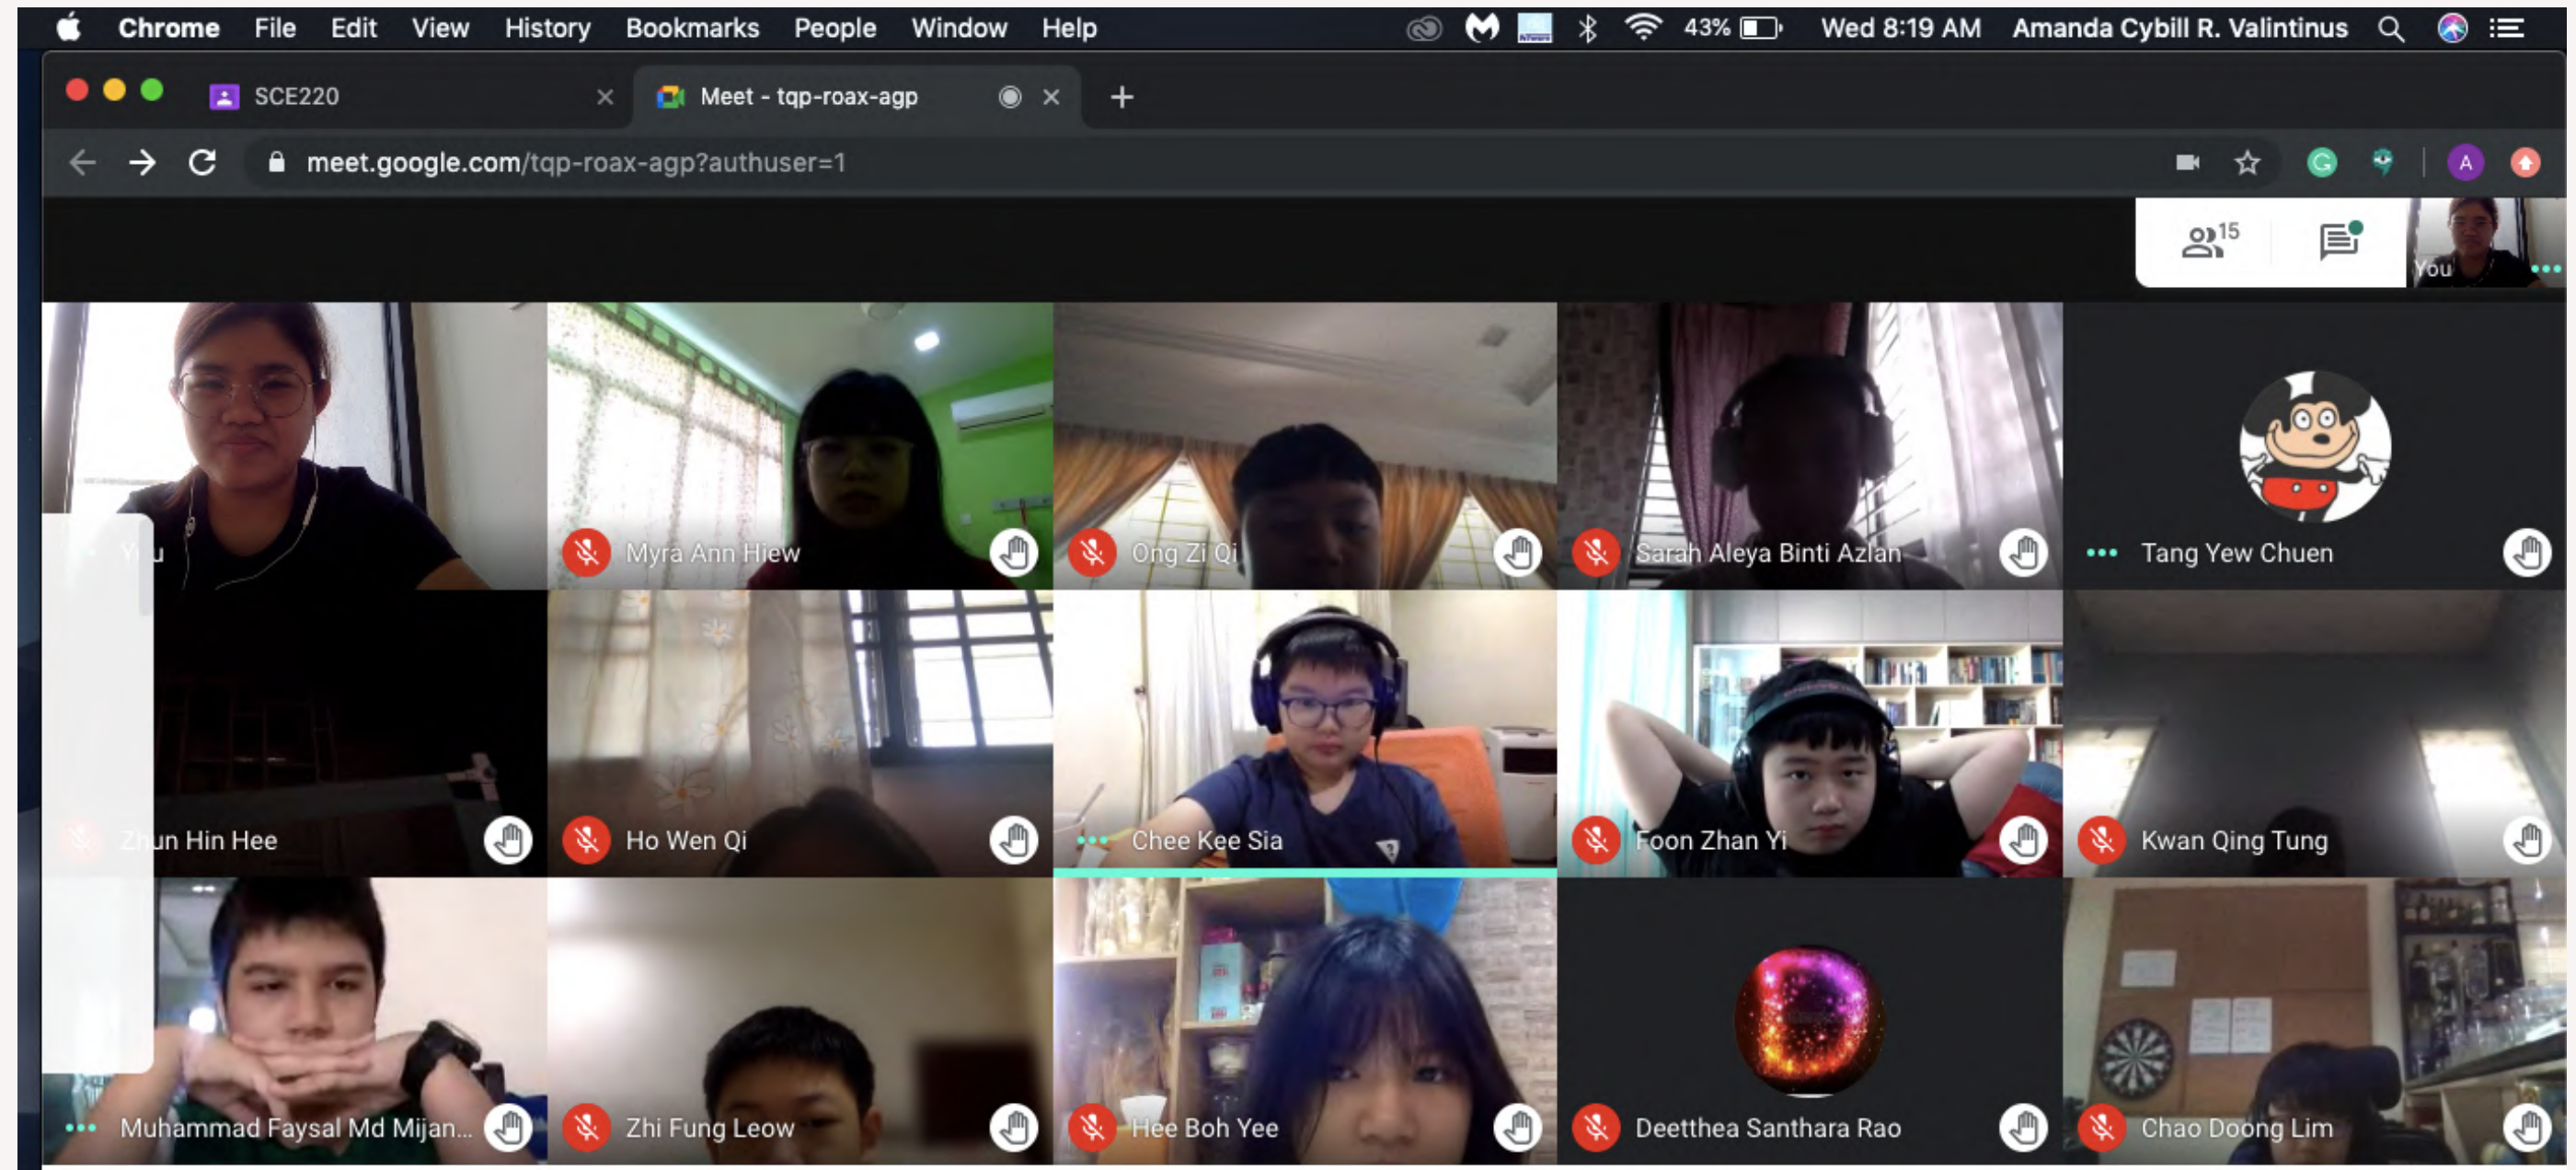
Chrome File Edit View History Bookmarks People Window Help 43% Wed 8:19 AM Amanda Cybill R. Valintinus

SCE220 ×
Meet - tqp-roax-agp ×
+

meet.google.com/tqp-roax-agp?authuser=1

A

15

You

Y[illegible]u
Myra Ann Hiew
Ong Zi Qi
Sarah Aleya Binti Azlan
Tang Yew Chuen
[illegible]un Hin Hee
Ho Wen Qi
Chee Kee Sia
Foon Zhan Yi
Kwan Qing Tung
Muhammad Faysal Md Mijan...
Zhi Fung Leow
Hee Boh Yee
Deetthea Santhara Rao
Chao Doong Lim